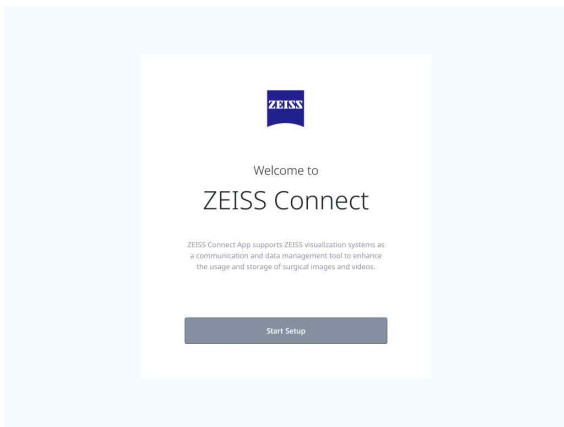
ZEISS

Welcome to

ZEISS Connect

ZEISS Connect App supports ZEISS visualization systems as a communication and data management tool to enhance the usage and storage of surgical images and videos.

Start Setup